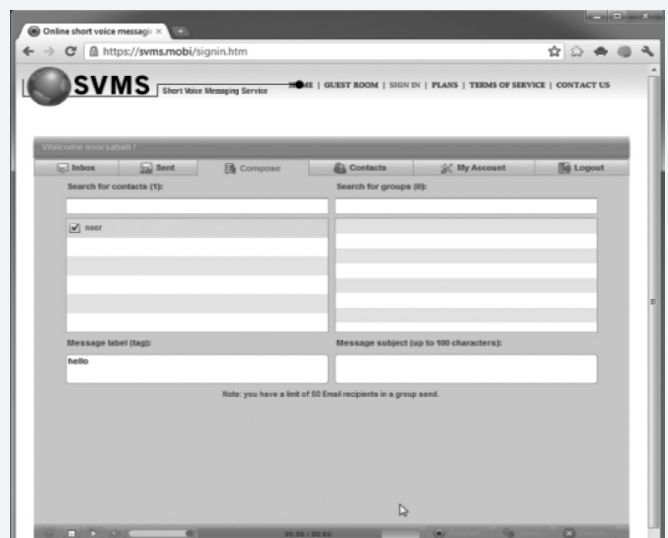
Online short voice messagi ×

https://svms.mobi/signin.htm

SVMS Short Voice Messaging Service

HOME | GUEST ROOM | SIGN IN | PLANS | TERMS OF SERVICE | CONTACT US

Welcome noorsabah !

Inbox | Sent | Compose | Contacts | My Account | Logout

Search for contacts (1):

Search for groups (0):

noor

Message label (tag):

hello

Message subject (up to 100 characters):

Note: you have a limit of 50 Email recipients in a group send.

00:00 / 00:60